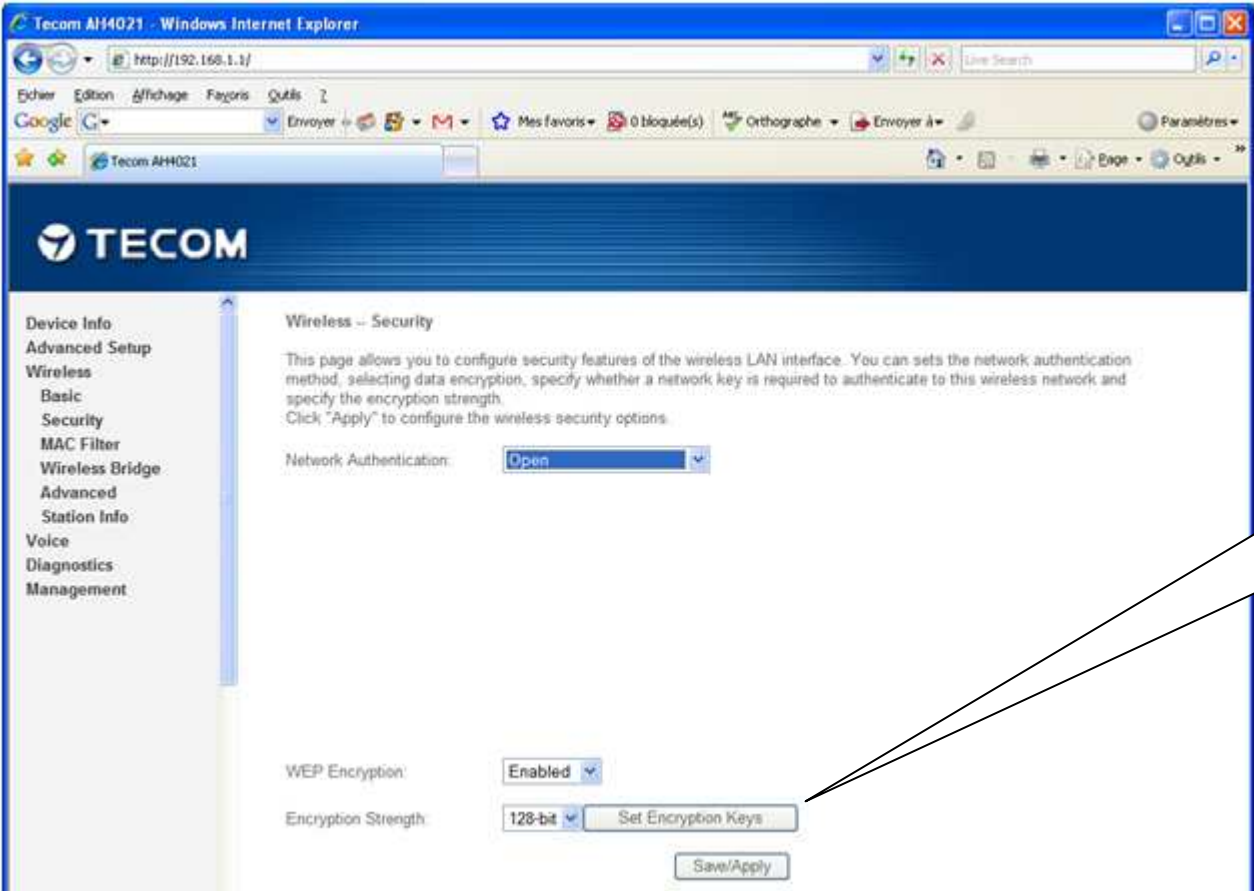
Tecom AH4021 - Windows Internet Explorer

http://192.168.1.1/

Live Search

Fichier Edition Affichage Favoris Outils ?

Google G

Envoyer à Mes favoris 0 bloquée(s) Orthographe Envoyer à Paramètres

Tecom AH4021

Page Outils

TECOM

Device Info
Advanced Setup
Wireless
Basic
Security
MAC Filter
Wireless Bridge
Advanced
Station Info
Voice
Diagnostics
Management

Wireless -- Security

This page allows you to configure security features of the wireless LAN interface. You can sets the network authentication method, selecting data encryption, specify whether a network key is required to authenticate to this wireless network and specify the encryption strength.
Click "Apply" to configure the wireless security options.

Network Authentication: Open

WEP Encryption: Enabled

Encryption Strength: 128-bit Set Encryption Keys

Save/Apply